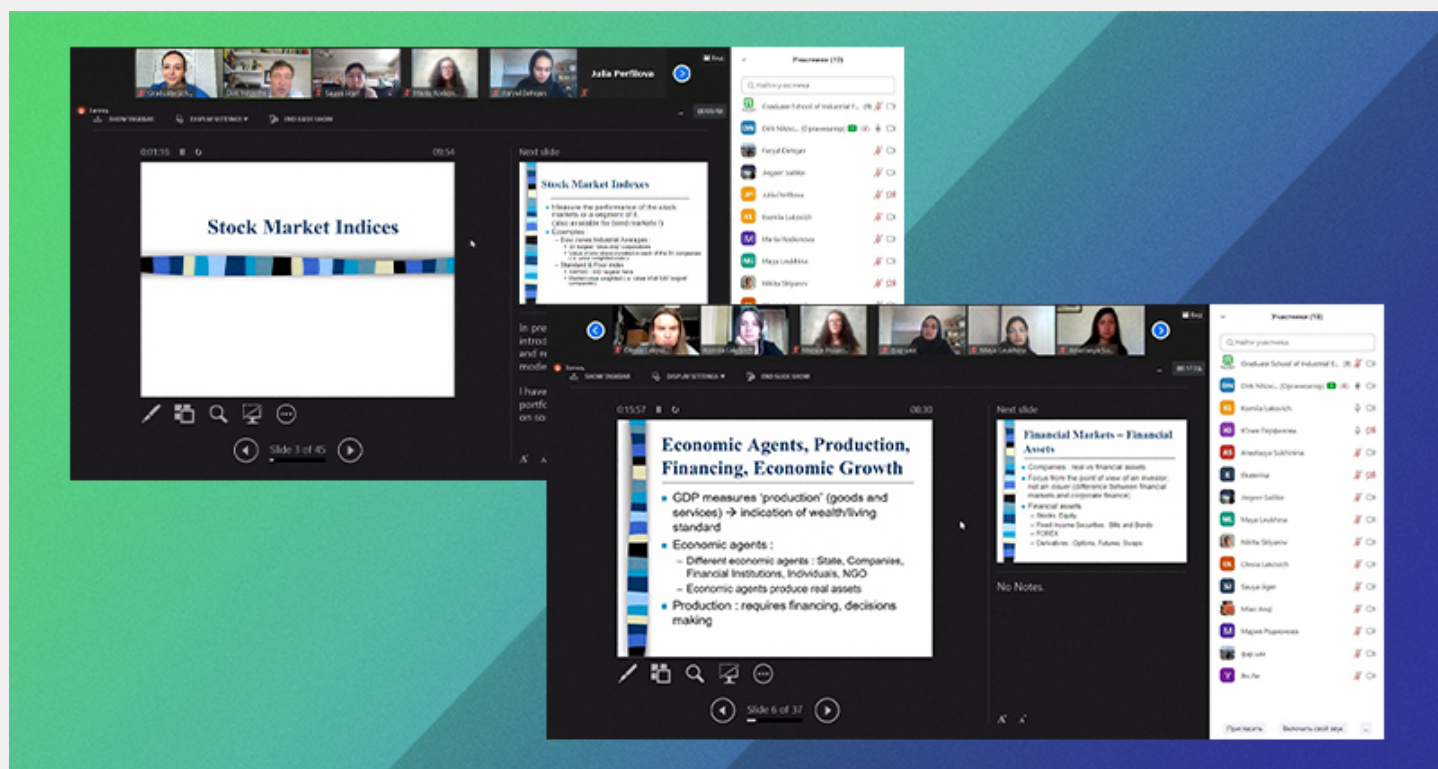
Julia Perfilova

Участники (12)

Найти участника

Graduate School of Industrial E...

DN Dirk Nitzsc... (Организатор)

Faryal Dehqan

Jeppe Salibe

JP Julia Perfilova

KL Kamila Lakovich

M Maria Rodionova

ML Maya Leukhina

Nikita Skryarov

SHOW TASKBAR DISPLAY SETTINGS END SLIDE SHOW

0:01:16 09:54

Stock Market Indices

Slide 3 of 45

Next slide

Stock Market Indexes

Measure the performance of the stock markets or a segment of it. (also available for bond markets !)

Examples:

– Dow Jones Industrial Averages :

– Standard & Poor index

In pre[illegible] introd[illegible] and m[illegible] mode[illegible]

I have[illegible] portfo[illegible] on so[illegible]

Участники (18)

Найти участника

Graduate School of Industrial E...

DN Dirk Nitzsc... (Организатор)

KL Kamila Lakovich

Юлия Перфилова

AS Anastasia Sokhrina

Ekaterina

Jeppe Salibe

ML Maya Leukhina

Nikita Skryarov

OL Olesia Lakovich

SA Sauye Ager

Mao Anqi

Мария Родионова

фар ши

Yu Jie

Пригласить Включить свой звук ...

SHOW TASKBAR DISPLAY SETTINGS END SLIDE SHOW

0:15:57 00:30

Economic Agents, Production, Financing, Economic Growth

GDP measures 'production' (goods and services) → indication of wealth/living standard

Economic agents :

– Different economic agents : State, Companies, Financial Institutions, Individuals, NGO

– Economic agents produce real assets

Production : requires financing, decisions making

Slide 6 of 37

Next slide

Financial Markets – Financial Assets

Companies : real vs financial assets

Focus from the point of view of an investor, not an issuer (difference between financial markets and corporate finance)

Financial assets

– Stocks, Equity

– Fixed Income Securities : Bills and Bonds

– FOREX

– Derivatives : Options, Futures, Swaps

No Notes.